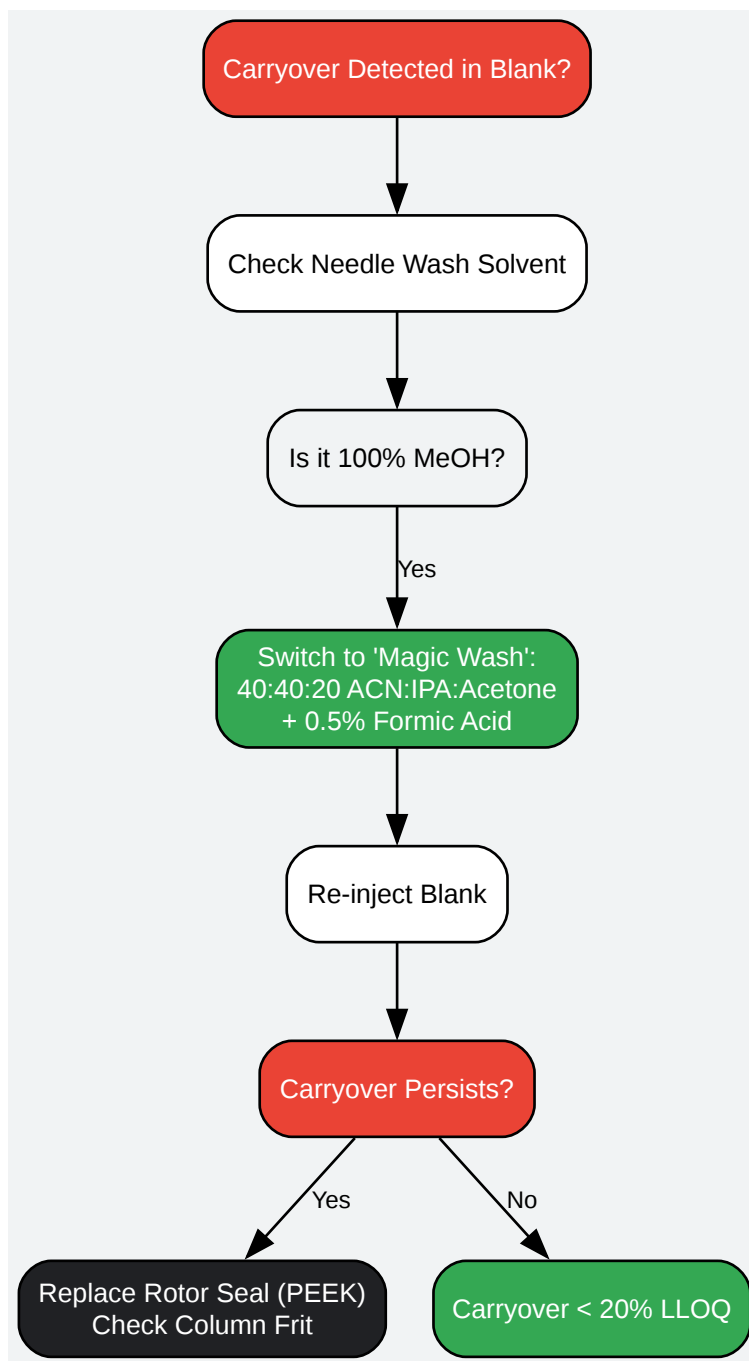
Carryover Detected in Blank?

Check Needle Wash Solvent

Is it 100% MeOH?

Yes

Switch to 'Magic Wash': 40:40:20 ACN:IPA:Acetone + 0.5% Formic Acid

Re-inject Blank

Carryover Persists?

Yes

No

Replace Rotor Seal (PEEK) Check Column Frit

Carryover < 20% LLOQ